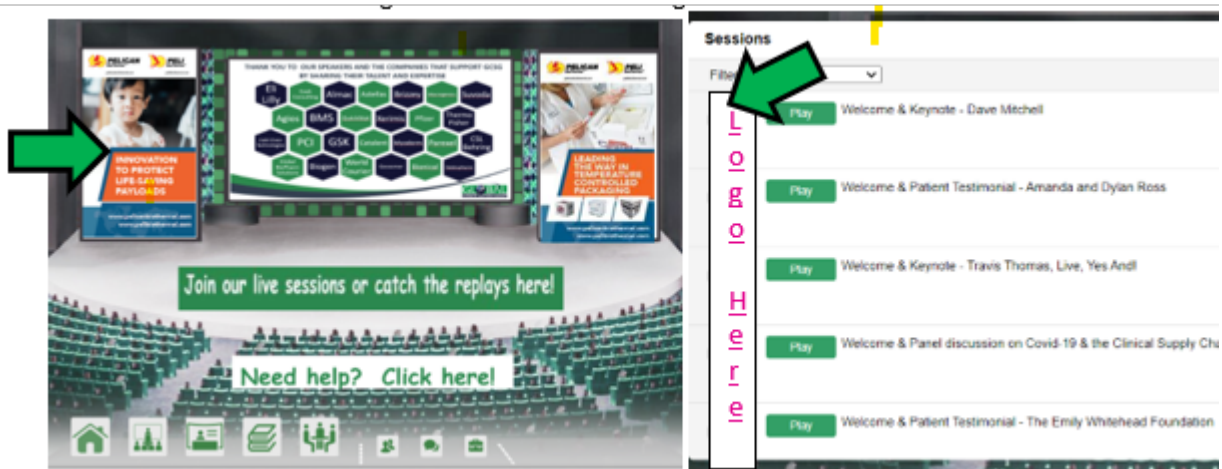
PELICAN PELI

INNOVATION TO PROTECT LIFE-SAVING PAYLOADS

THANK YOU TO OUR SPEAKERS AND THE COMPANIES THAT SUPPORT GCSG BY SHARING THEIR TALENT AND EXPERTISE

Eli Lilly
Almac
Bristers
Suvoda
Agios
BMS
Pfizer
PCI
GSK
CSL Behring
Biogen
World Courier

PELICAN PELI

LEADING THE WAY IN TEMPERATURE CONTROLLED PACKAGING

Join our live sessions or catch the replays here!

Need help? Click here!

Sessions

Filter

Logo Here

Play Welcome & Keynote - Dave Mitchell

Play Welcome & Patient Testimonial - Amanda and Dylan Ross

Play Welcome & Keynote - Travis Thomas, Live, Yes And!

Play Welcome & Panel discussion on Covid-19 & the Clinical Supply Cha

Play Welcome & Patient Testimonial - The Emily Whitehead Foundation